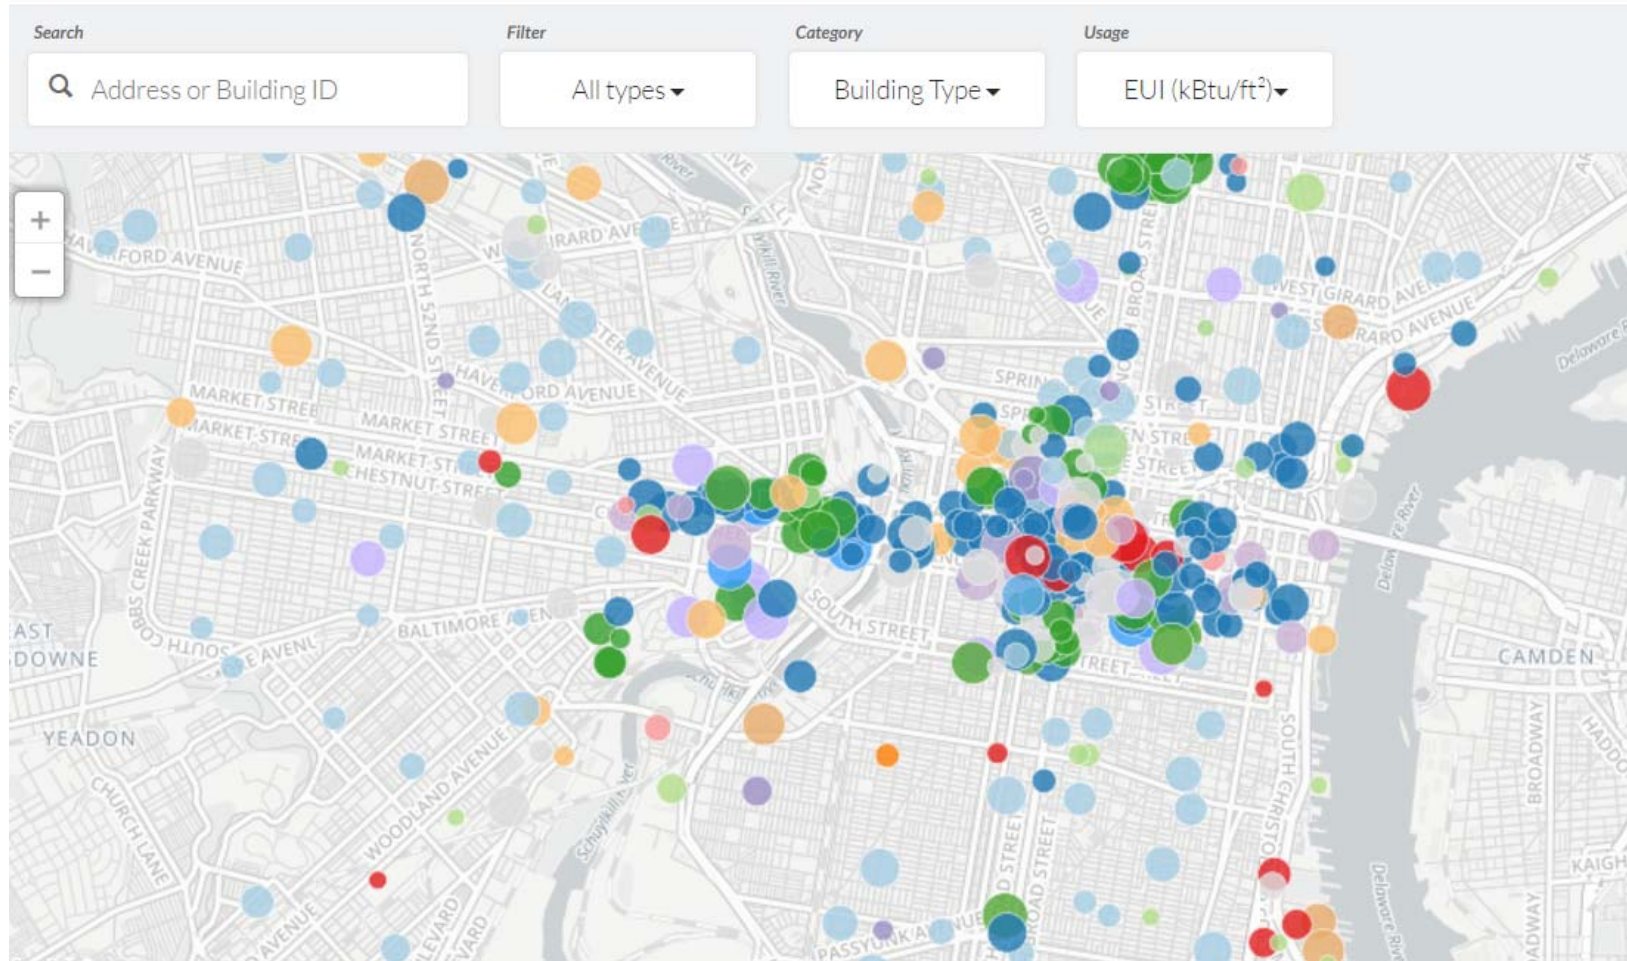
Search

Address or Building ID

Filter

All types

Category

Building Type

Usage

EUI (kBtu/ft$^2$)

+

−

HAVERFORD AVENUE

NORTH 52ND STREET

LANCASTER AVENUE

HAVERFORD AVENUE

MARKET STREET

MARKET STREET

MARKET STREET

MARKET STREET

CHESTNUT STREET

COBBS CREEK PARKWAY

BALTIMORE AVENUE

SOUTH STREET

EAST LANSDOWNE

YEADON

CHURCH LANE

WOODLAND AVENUE

Schuylkill River

Schuylkill River

WEST GIRARD AVENUE

GIRARD AVENUE

SPRING

Delaware River

Delaware River

CAMDEN

SOUTH CHRISTOPHER

BROADWAY

KAIGHN

PASSYUNK AVENUE

BROAD STREET